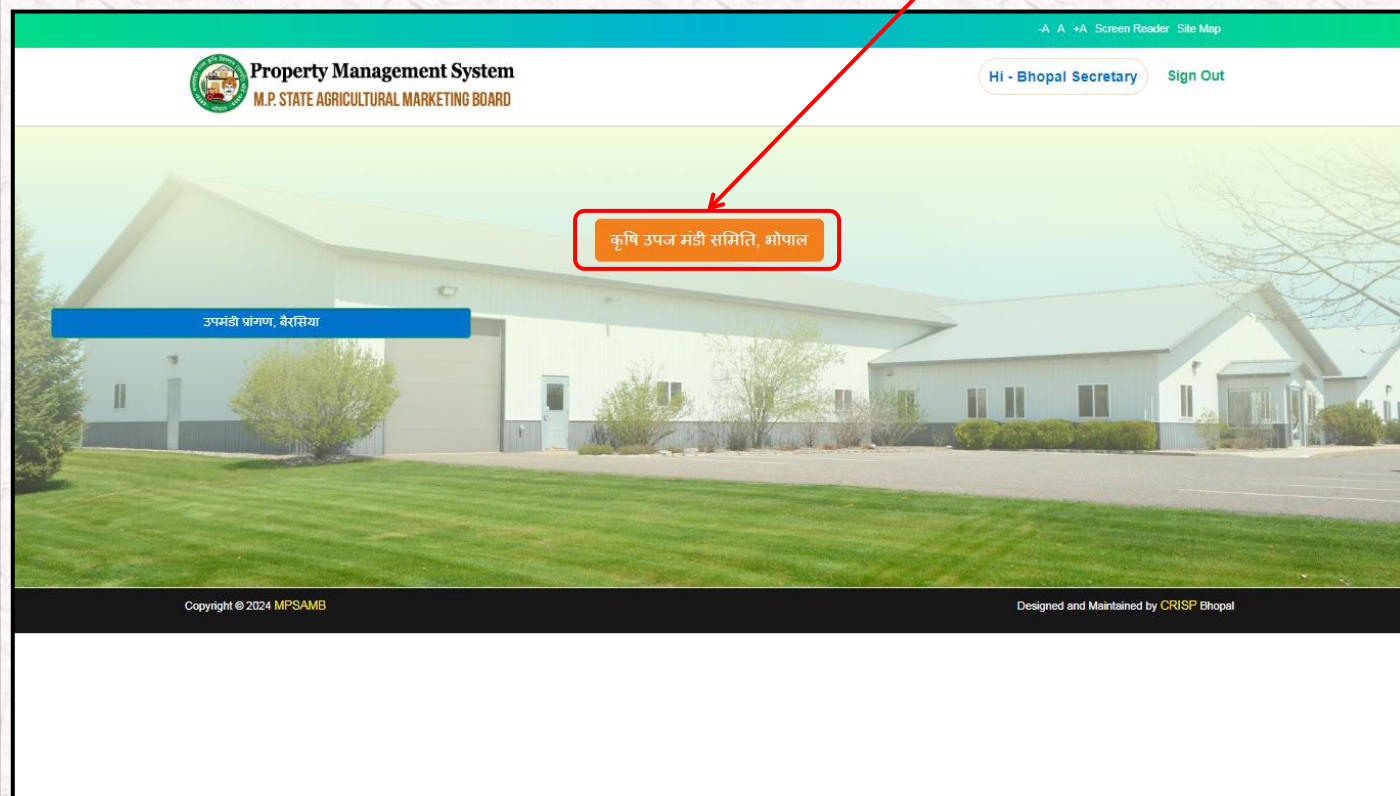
-A A +A Screen Reader Site Map

Property Management System
M.P. STATE AGRICULTURAL MARKETING BOARD

Hi - Bhopal Secretary

Sign Out

कृषि उपज मंडी समिति, भोपाल

उपमंडी प्रांगण, बैरसिया

Copyright © 2024 MPSAMB

Designed and Maintained by CRISP Bhopal